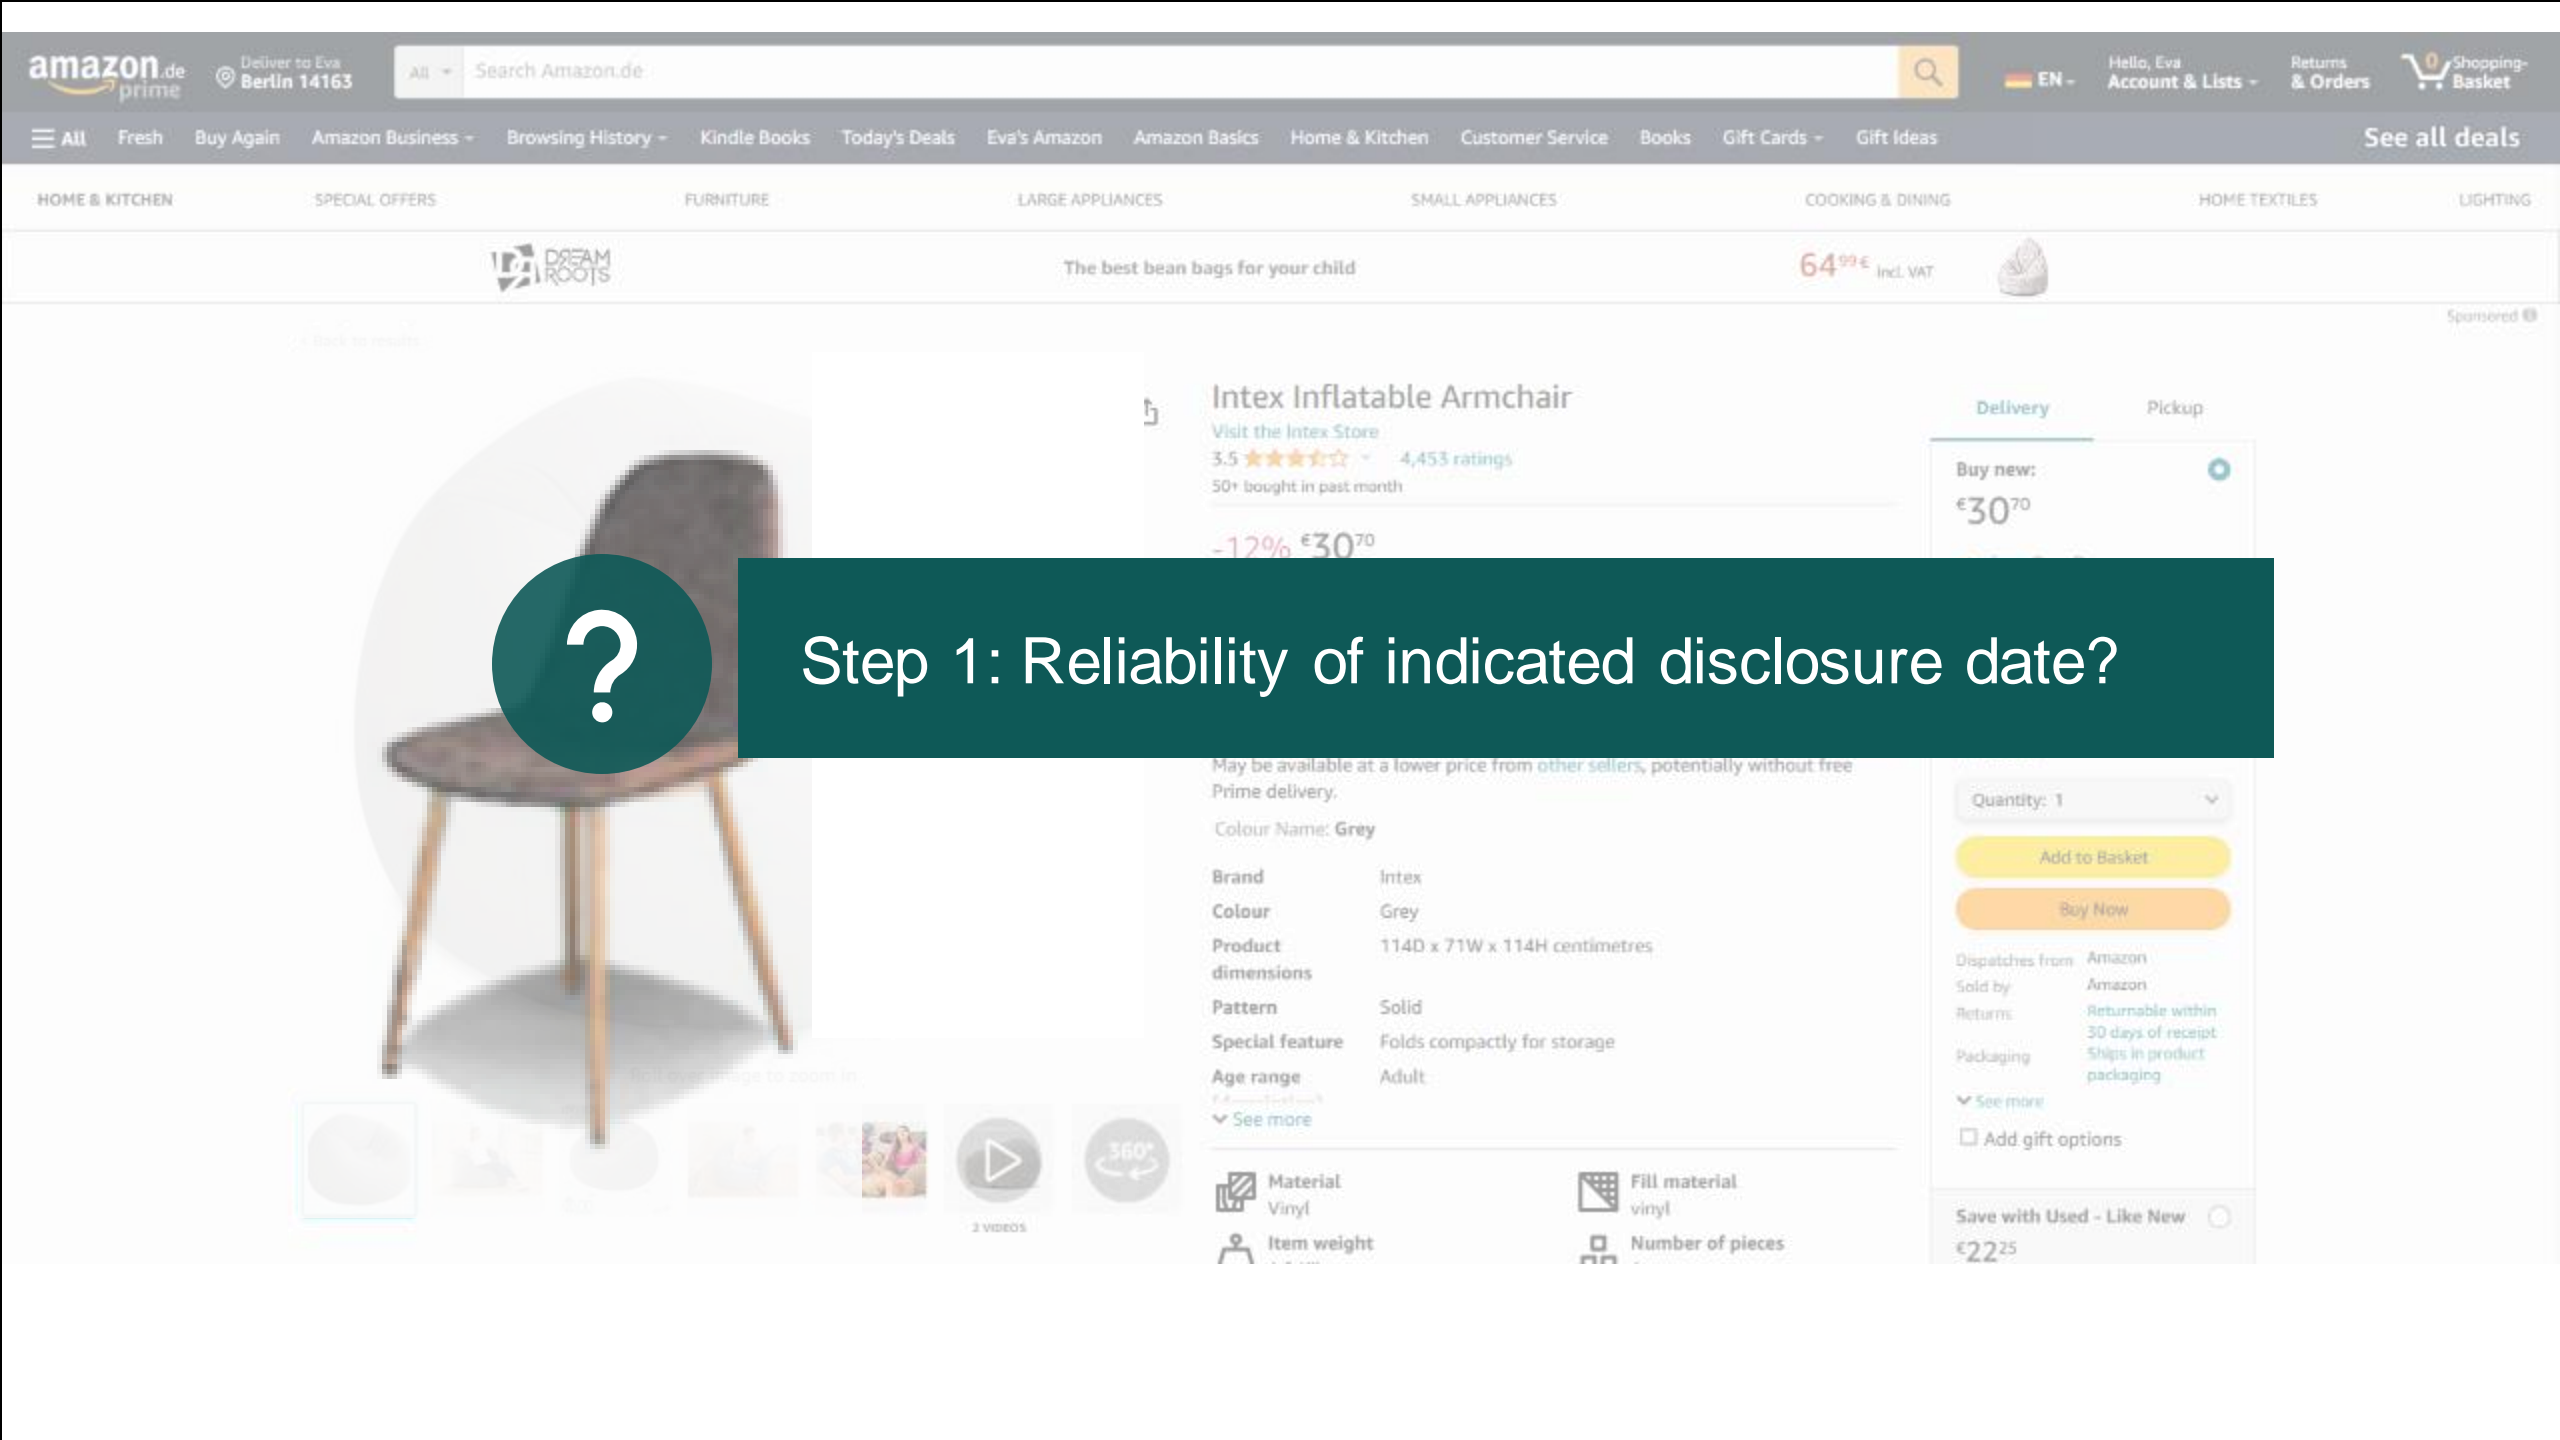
amazon.de prime

Deliver to Eva Berlin 14163

All

Search Amazon.de

EN

Hello, Eva Account & Lists

Returns & Orders

0 Shopping-Basket

All Fresh Buy Again Amazon Business Browsing History Kindle Books Today's Deals Eva's Amazon Amazon Basics Home & Kitchen Customer Service Books Gift Cards Gift Ideas See all deals

HOME & KITCHEN SPECIAL OFFERS FURNITURE LARGE APPLIANCES SMALL APPLIANCES COOKING & DINING HOME TEXTILES LIGHTING

DREAM ROOTS The best bean bags for your child $64^{99}$€ Incl. VAT

Sponsored

Intex Inflatable Armchair

Visit the Intex Store

3.5 4,453 ratings

50+ bought in past month

-12% €$30^{70}$

Step 1: Reliability of indicated disclosure date?

May be available at a lower price from other sellers, potentially without free Prime delivery.

Colour Name: Grey

| Brand | Intex |
|---|---|
| Colour | Grey |
| Product dimensions | 114D x 71W x 114H centimetres |
| Pattern | Solid |
| Special feature | Folds compactly for storage |
| Age range | Adult |

See more

Material Vinyl

Fill material vinyl

Item weight

Number of pieces

2 VIDEOS

Delivery Pickup

Buy new:

€$30^{70}$

Quantity: 1

Add to Basket

Buy Now

Dispatches from Amazon

Sold by Amazon

Returns Returnable within 30 days of receipt

Packaging Ships in product packaging

See more

Add gift options

Save with Used - Like New

€$22^{25}$